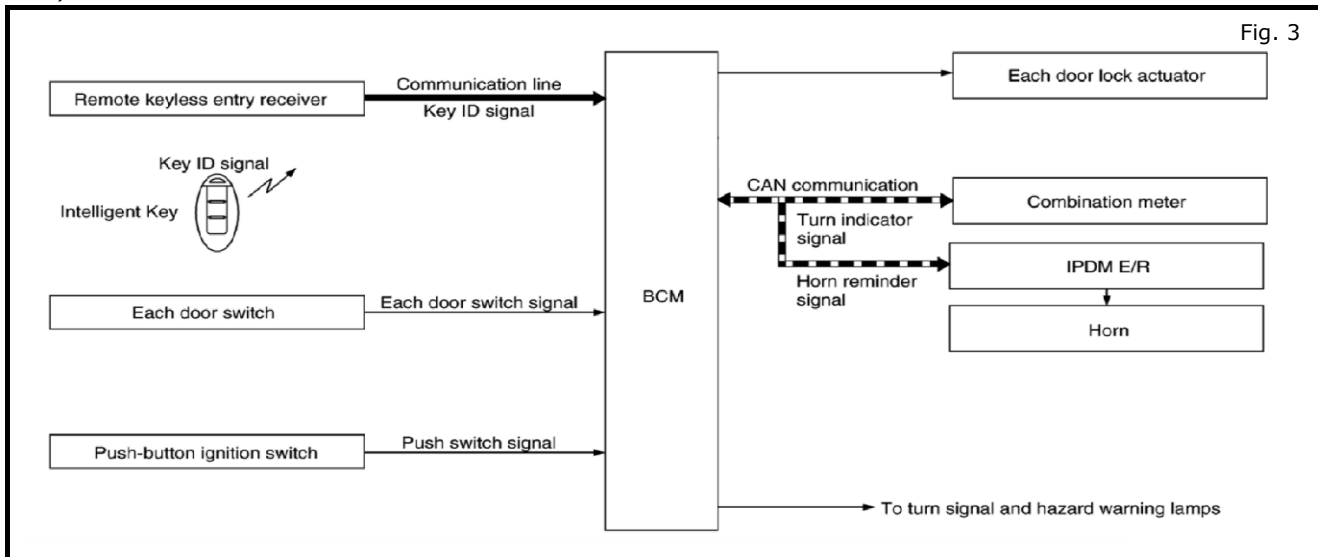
Fig. 3

Remote keyless entry receiver

Communication line

Key ID signal

Key ID signal

Intelligent Key

Each door switch

Each door switch signal

Push-button ignition switch

Push switch signal

BCM

Each door lock actuator

CAN communication

Combination meter

Turn indicator signal

Horn reminder signal

IPDM E/R

Horn

To turn signal and hazard warning lamps